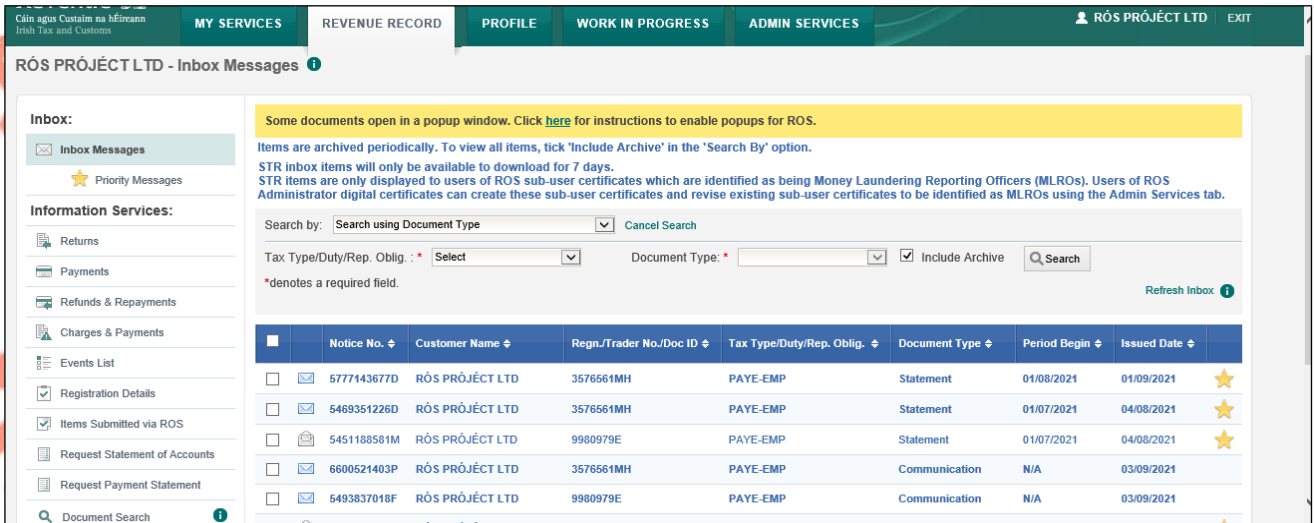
Cáin agus Custaim na hÉireann
Irish Tax and Customs

MY SERVICES | REVENUE RECORD | PROFILE | WORK IN PROGRESS | ADMIN SERVICES

RÓS PRÓJÉCT LTD | EXIT

RÓS PRÓJÉCT LTD - Inbox Messages

Inbox:
Inbox Messages
Priority Messages
Information Services:
Returns
Payments
Refunds & Repayments
Charges & Payments
Events List
Registration Details
Items Submitted via ROS
Request Statement of Accounts
Request Payment Statement
Document Search

Some documents open in a popup window. Click here for instructions to enable popups for ROS.

Items are archived periodically. To view all items, tick 'Include Archive' in the 'Search By' option.
STR inbox items will only be available to download for 7 days.
STR items are only displayed to users of ROS sub-user certificates which are identified as being Money Laundering Reporting Officers (MLROs). Users of ROS Administrator digital certificates can create these sub-user certificates and revise existing sub-user certificates to be identified as MLROs using the Admin Services tab.

Search by: Search using Document Type | Cancel Search

Tax Type/Duty/Rep. Oblig. : * Select | Document Type: * | Include Archive | Search

*denotes a required field.

Refresh Inbox

| | Notice No. | Customer Name | Regn./Trader No./Doc ID | Tax Type/Duty/Rep. Oblig. | Document Type | Period Begin | Issued Date |
|---|---|---|---|---|---|---|---|
| | 5777143677D | RÓS PRÓJÉCT LTD | 3576561MH | PAYE-EMP | Statement | 01/08/2021 | 01/09/2021 |
| | 5469351226D | RÓS PRÓJÉCT LTD | 3576561MH | PAYE-EMP | Statement | 01/07/2021 | 04/08/2021 |
| | 5451188581M | RÓS PRÓJÉCT LTD | 9980979E | PAYE-EMP | Statement | 01/07/2021 | 04/08/2021 |
| | 6600521403P | RÓS PRÓJÉCT LTD | 3576561MH | PAYE-EMP | Communication | N/A | 03/09/2021 |
| | 5493837018F | RÓS PRÓJÉCT LTD | 9980979E | PAYE-EMP | Communication | N/A | 03/09/2021 |